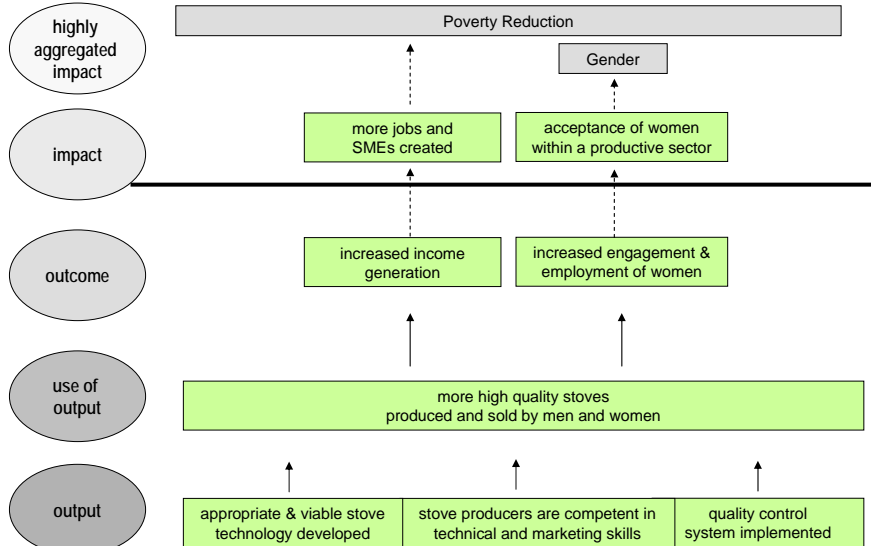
highly aggregated impact

Poverty Reduction

Gender

impact

more jobs and SMEs created

acceptance of women within a productive sector

outcome

increased income generation

increased engagement & employment of women

use of output

more high quality stoves produced and sold by men and women

output

appropriate & viable stove technology developed

stove producers are competent in technical and marketing skills

quality control system implemented